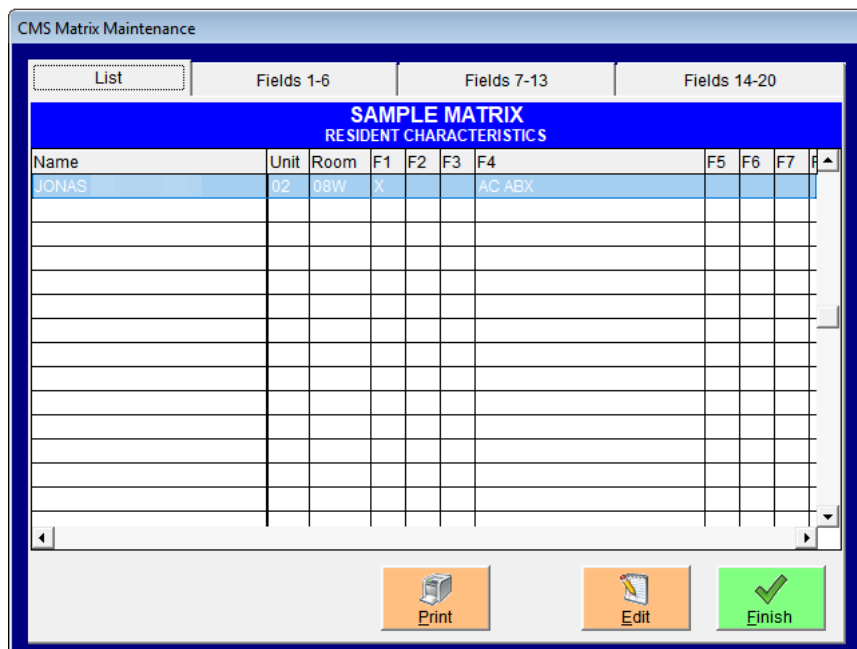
CMS Matrix Maintenance

List | Fields 1-6 | Fields 7-13 | Fields 14-20

SAMPLE MATRIX
RESIDENT CHARACTERISTICS

| Name | Unit | Room | F1 | F2 | F3 | F4 | F5 | F6 | F7 | F |
|---|---|---|---|---|---|---|---|---|---|---|
| JONAS | 02 | 08W | X | | | AC ABX | | | | |

Print

Edit

Finish